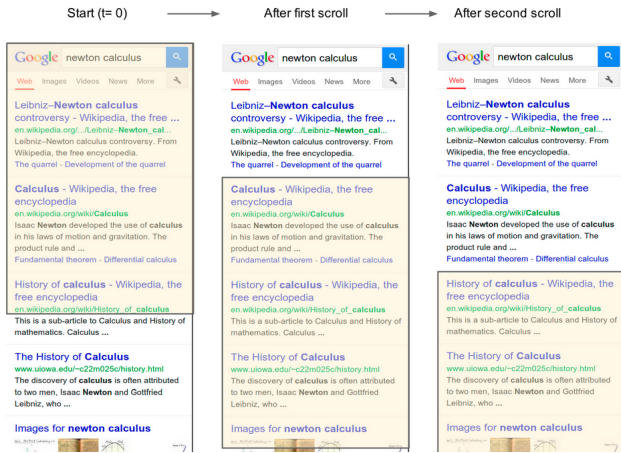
Start (t= 0)

After first scroll

After second scroll

Google newton calculus

Web Images Videos News More

Leibniz–Newton calculus controversy - Wikipedia, the free ...
en.wikipedia.org/.../Leibniz–Newton_cal...
Leibniz–Newton calculus controversy. From Wikipedia, the free encyclopedia.
The quarrel - Development of the quarrel

Calculus - Wikipedia, the free encyclopedia
en.wikipedia.org/wiki/Calculus
Isaac Newton developed the use of calculus in his laws of motion and gravitation. The product rule and ...
Fundamental theorem - Differential calculus

History of calculus - Wikipedia, the free encyclopedia
en.wikipedia.org/wiki/History_of_calculus
This is a sub-article to Calculus and History of mathematics. Calculus ...

The History of Calculus
www.uiowa.edu/~c22m025c/history.html
The discovery of calculus is often attributed to two men, Isaac Newton and Gottfried Leibniz, who ...

Images for newton calculus

Google newton calculus

Web Images Videos News More

Leibniz–Newton calculus controversy - Wikipedia, the free ...
en.wikipedia.org/.../Leibniz–Newton_cal...
Leibniz–Newton calculus controversy. From Wikipedia, the free encyclopedia.
The quarrel - Development of the quarrel

Calculus - Wikipedia, the free encyclopedia
en.wikipedia.org/wiki/Calculus
Isaac Newton developed the use of calculus in his laws of motion and gravitation. The product rule and ...
Fundamental theorem - Differential calculus

History of calculus - Wikipedia, the free encyclopedia
en.wikipedia.org/wiki/History_of_calculus
This is a sub-article to Calculus and History of mathematics. Calculus ...

The History of Calculus
www.uiowa.edu/~c22m025c/history.html
The discovery of calculus is often attributed to two men, Isaac Newton and Gottfried Leibniz, who ...

Images for newton calculus

Google newton calculus

Web Images Videos News More

Leibniz–Newton calculus controversy - Wikipedia, the free ...
en.wikipedia.org/.../Leibniz–Newton_cal...
Leibniz–Newton calculus controversy. From Wikipedia, the free encyclopedia.
The quarrel - Development of the quarrel

Calculus - Wikipedia, the free encyclopedia
en.wikipedia.org/wiki/Calculus
Isaac Newton developed the use of calculus in his laws of motion and gravitation. The product rule and ...
Fundamental theorem - Differential calculus

History of calculus - Wikipedia, the free encyclopedia
en.wikipedia.org/wiki/History_of_calculus
This is a sub-article to Calculus and History of mathematics. Calculus ...

The History of Calculus
www.uiowa.edu/~c22m025c/history.html
The discovery of calculus is often attributed to two men, Isaac Newton and Gottfried Leibniz, who ...

Images for newton calculus